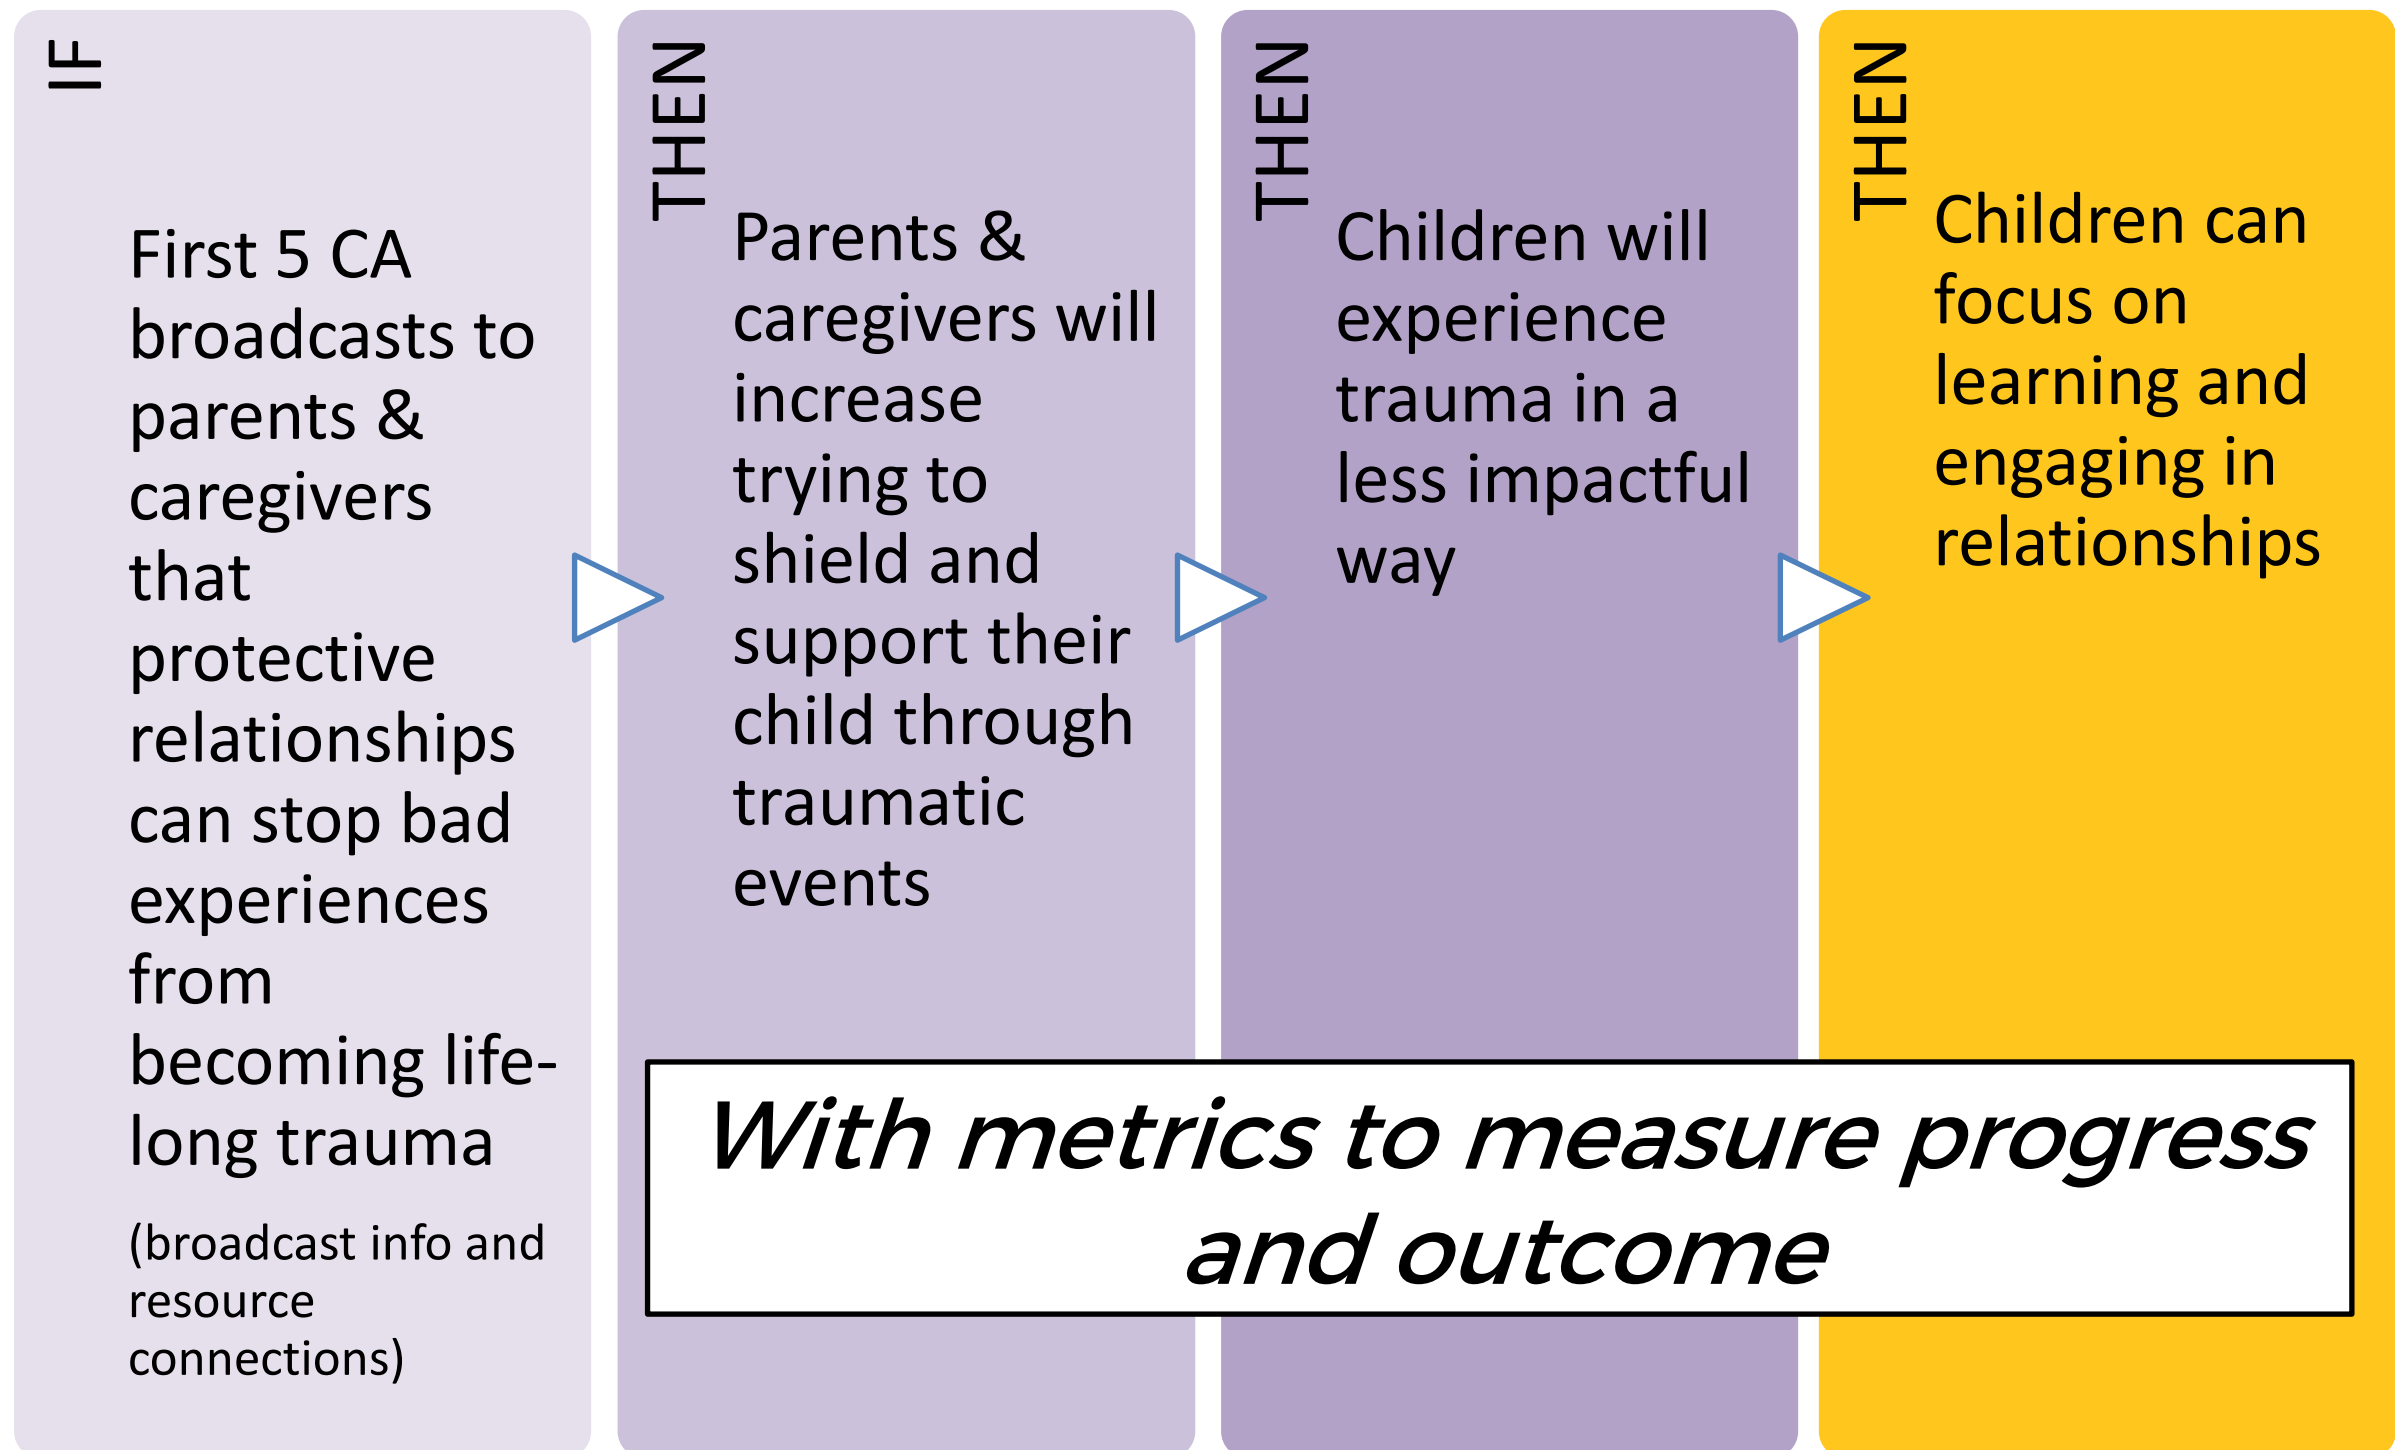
IF

First 5 CA broadcasts to parents & caregivers that protective relationships can stop bad experiences from becoming lifelong trauma

(broadcast info and resource connections)

THEN

Parents & caregivers will increase trying to shield and support their child through traumatic events

THEN

Children will experience trauma in a less impactful way

THEN

Children can focus on learning and engaging in relationships

With metrics to measure progress and outcome